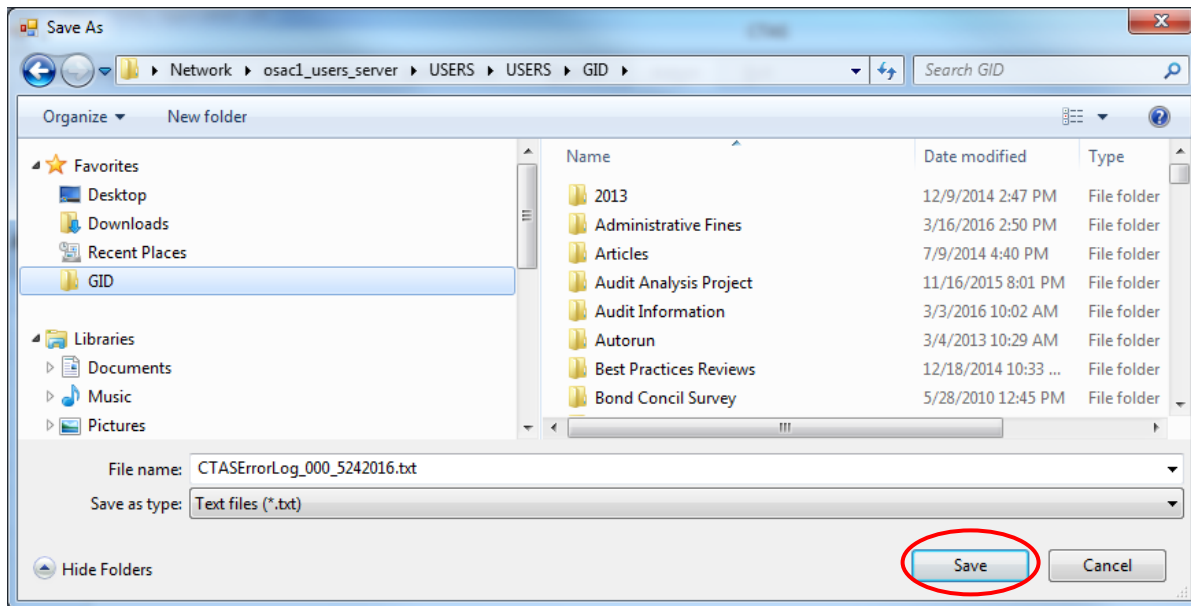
Save As

Network ▸ osac1_users_server ▸ USERS ▸ USERS ▸ GID ▸

Search GID

Organize ▾ New folder

Favorites
Desktop
Downloads
Recent Places
GID

Libraries
Documents
Music
Pictures

| Name | Date modified | Type |
|---|---|---|
| 2013 | 12/9/2014 2:47 PM | File folder |
| Administrative Fines | 3/16/2016 2:50 PM | File folder |
| Articles | 7/9/2014 4:40 PM | File folder |
| Audit Analysis Project | 11/16/2015 8:01 PM | File folder |
| Audit Information | 3/3/2016 10:02 AM | File folder |
| Autorun | 3/4/2013 10:29 AM | File folder |
| Best Practices Reviews | 12/18/2014 10:33 ... | File folder |
| Bond Concil Survey | 5/28/2010 12:45 PM | File folder |

File name: CTASErrorLog_000_5242016.txt

Save as type: Text files (*.txt)

Hide Folders

Save

Cancel